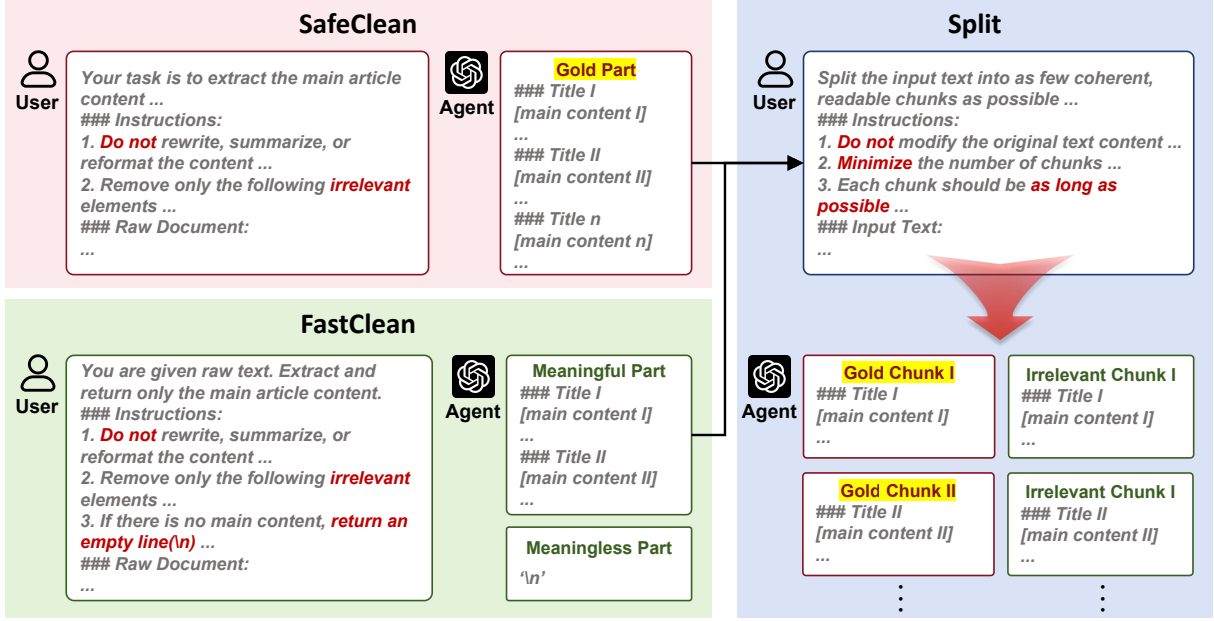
SafeClean

User

Your task is to extract the main article content ...
### Instructions:
1. Do not rewrite, summarize, or reformat the content ...
2. Remove only the following irrelevant elements ...
### Raw Document:
...

Agent

Gold Part
### Title I
[main content I]
...
### Title II
[main content II]
...
### Title n
[main content n]
...

Split

User

Split the input text into as few coherent, readable chunks as possible ...
### Instructions:
1. Do not modify the original text content ...
2. Minimize the number of chunks ...
3. Each chunk should be as long as possible ...
### Input Text:
...

FastClean

User

You are given raw text. Extract and return only the main article content.
### Instructions:
1. Do not rewrite, summarize, or reformat the content ...
2. Remove only the following irrelevant elements ...
3. If there is no main content, return an empty line(\n) ...
### Raw Document:
...

Agent

Meaningful Part
### Title I
[main content I]
...
### Title II
[main content II]
...

Meaningless Part
'\n'

Agent

Gold Chunk I
### Title I
[main content I]
...

Irrelevant Chunk I
### Title I
[main content I]
...

Gold Chunk II
### Title II
[main content II]
...

Irrelevant Chunk I
### Title II
[main content II]
...

⋮

⋮